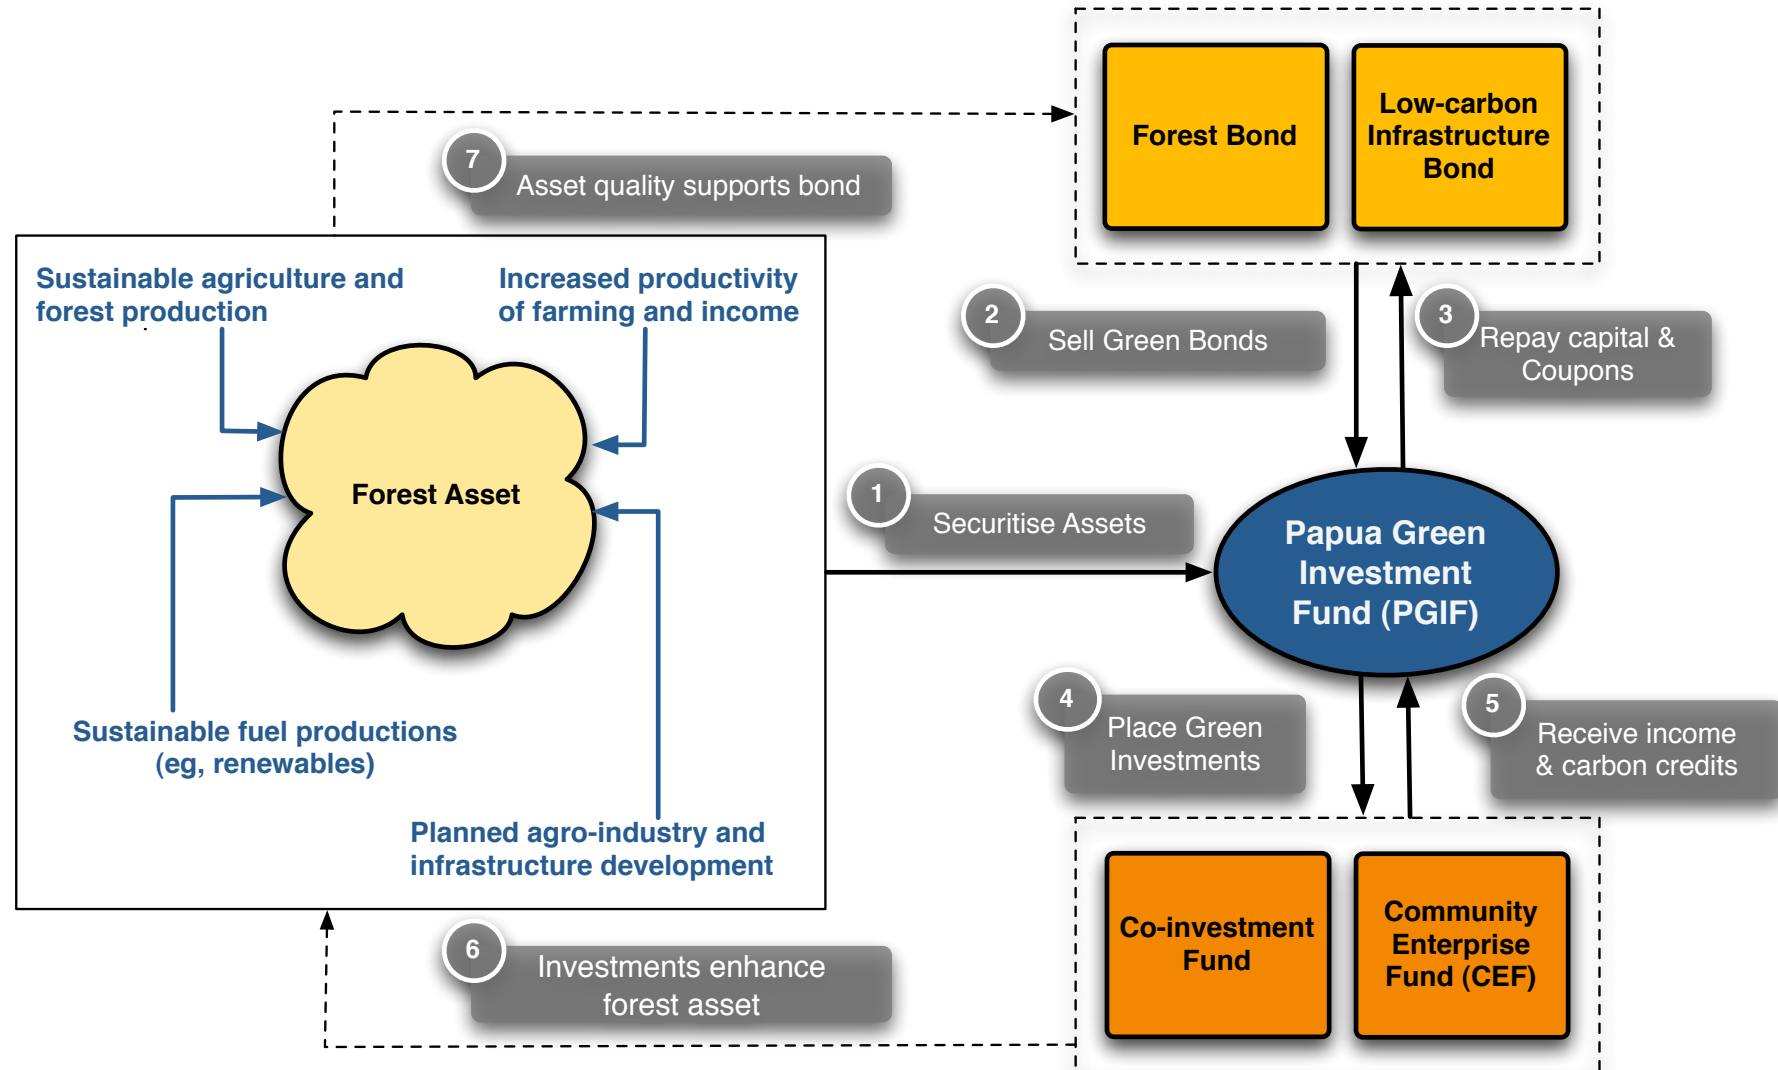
Forest Bond

Low-carbon Infrastructure Bond

7 Asset quality supports bond

Sustainable agriculture and forest production

Increased productivity of farming and income

2 Sell Green Bonds

3 Repay capital & Coupons

Forest Asset

1 Securitise Assets

Papua Green Investment Fund (PGIF)

Sustainable fuel productions (eg, renewables)

4 Place Green Investments

5 Receive income & carbon credits

Planned agro-industry and infrastructure development

Co-investment Fund

Community Enterprise Fund (CEF)

6 Investments enhance forest asset